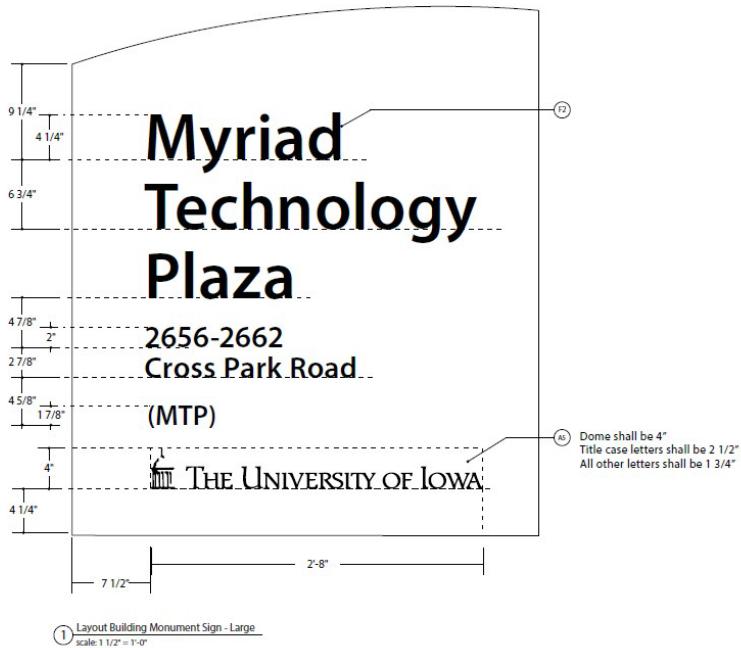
9 1/4"
4 1/4"
6 3/4"
4 7/8"
2"
2 7/8"
4 5/8"
1 7/8"
4"
4 1/4"

Myriad Technology Plaza

F2

2656-2662
Cross Park Road

(MTP)

A5

Dome shall be 4"
Title case letters shall be 2 1/2"
All other letters shall be 1 3/4"

THE UNIVERSITY OF IOWA

2'-8"

7 1/2"

1 Layout Building Monument Sign - Large
scale: 1 1/2" = 1'-0"